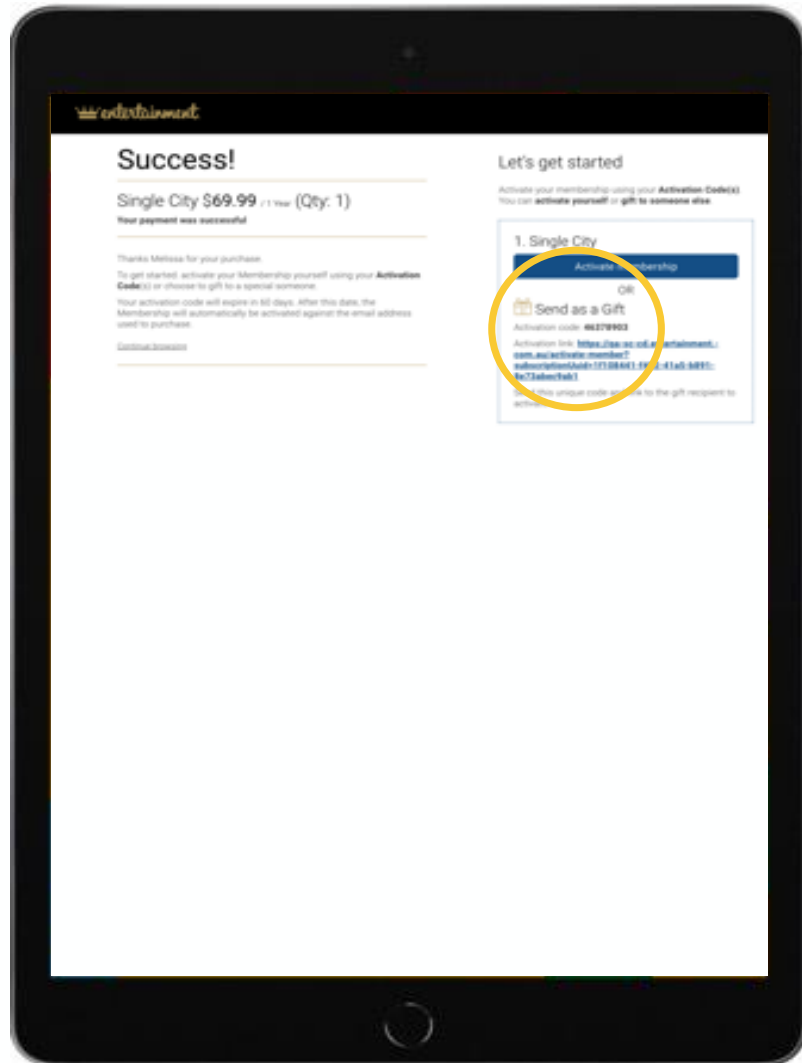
entertainment

Success!

Single City $69.99 / 1 Year (Qty: 1)

Your payment was successful

Thanks Melissa for your purchase.

To get started, activate your Membership yourself using your Activation Code(s) or choose to gift to a special someone.

Your activation code will expire in 60 days. After this date, the Membership will automatically be activated against the email address used to purchase.

Continue browsing

Let's get started

Activate your membership using your Activation Code(s). You can activate yourself or gift to someone else.

1. Single City

Activate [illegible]mbership

OR

Send as a Gift

Activation code: 46378903

Activation link: https://qa-sc-cd.e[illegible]tertainment.com.au/activate-member?subscriptionUuid=1f108441-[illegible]-41a5-b891-8e73abec9ab1

S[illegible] this unique code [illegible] to the gift recipient to activ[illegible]